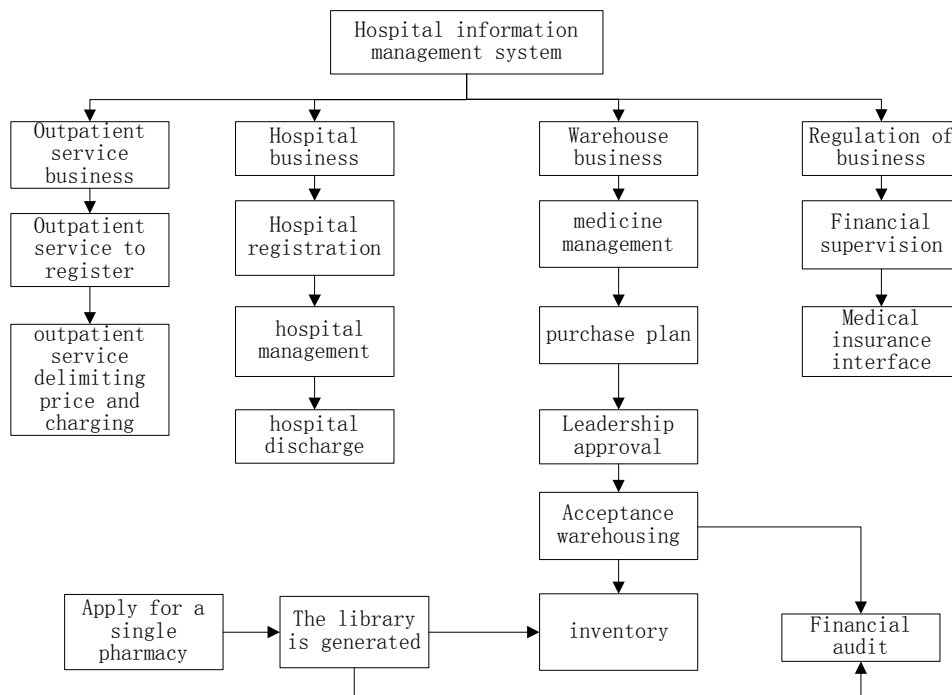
Hospital information management system

Outpatient service business

Outpatient service to register

outpatient service delimiting price and charging

Hospital business

Hospital registration

hospital management

hospital discharge

Warehouse business

medicine management

purchase plan

Leadership approval

Acceptance warehousing

inventory

Regulation of business

Financial supervision

Medical insurance interface

Apply for a single pharmacy

The library is generated

Financial audit